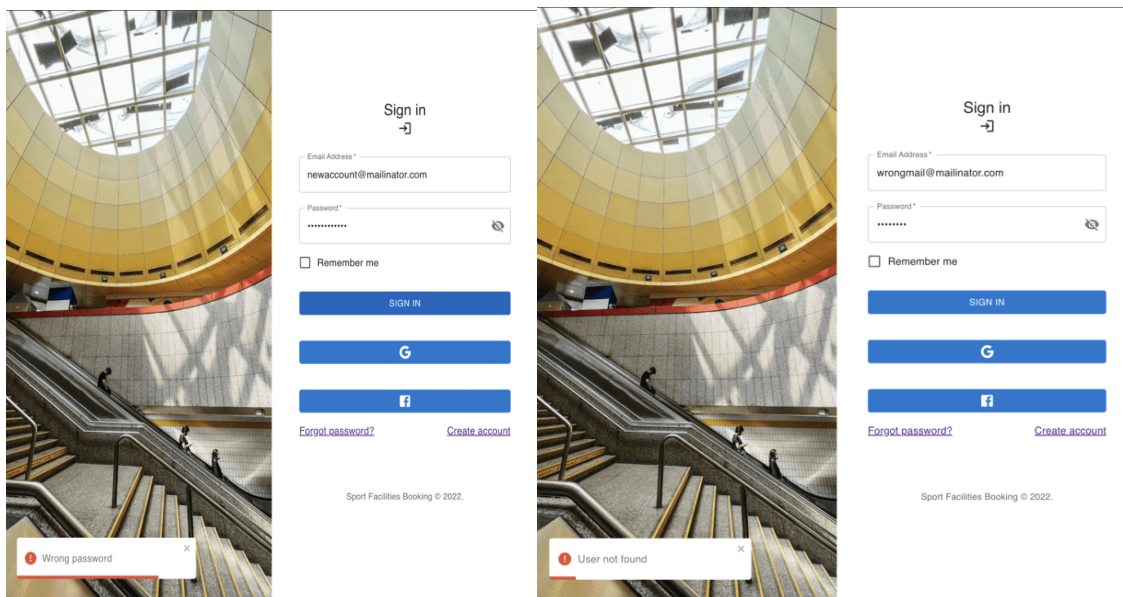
Sign in

Email Address *
newaccount@mailinator.com

Password *
••••••••••••

Remember me

SIGN IN

G

f

Forgot password?
Create account

Sport Facilities Booking © 2022.

Wrong password
×

Sign in

Email Address *
wrongmail@mailinator.com

Password *
••••••••

Remember me

SIGN IN

G

f

Forgot password?
Create account

Sport Facilities Booking © 2022.

User not found
×